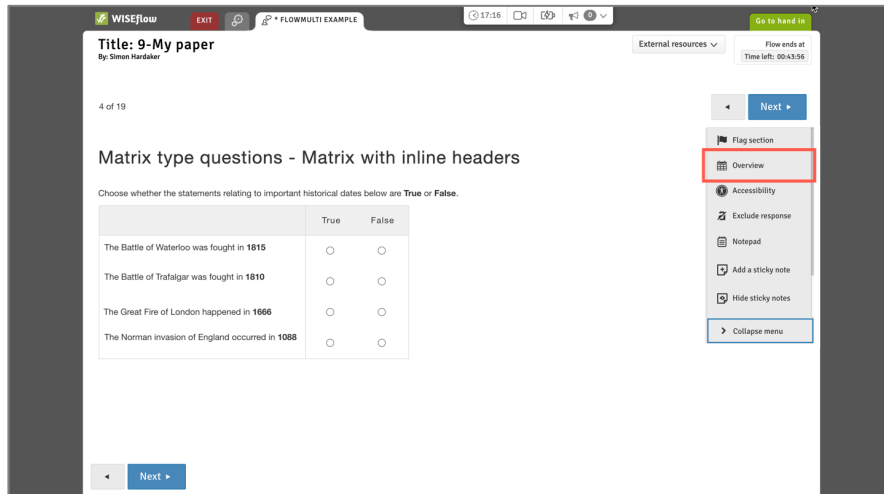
WISEflow EXIT * FLOWMULTI EXAMPLE 17:16 0 Go to hand in

Title: 9-My paper
By: Simon Hardaker

External resources

Flow ends at
Time left: 00:43:56

4 of 19

Next ▸

Flag section
Overview
Accessibility
Exclude response
Notepad
Add a sticky note
Hide sticky notes
Collapse menu

Matrix type questions - Matrix with inline headers

Choose whether the statements relating to important historical dates below are **True** or **False**.

| | True | False |
|---|---|---|
| The Battle of Waterloo was fought in **1815** | ○ | ○ |
| The Battle of Trafalgar was fought in **1810** | ○ | ○ |
| The Great Fire of London happened in **1666** | ○ | ○ |
| The Norman invasion of England occurred in **1088** | ○ | ○ |

Next ▸